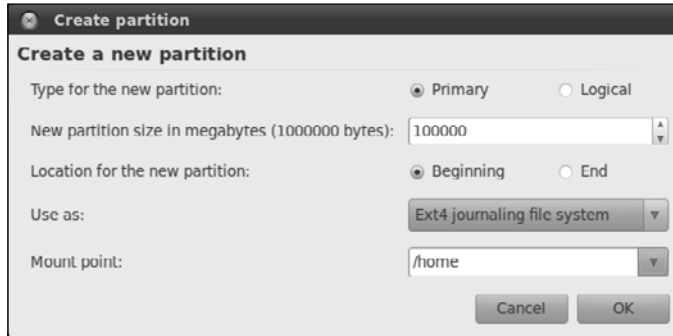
Create partition

Create a new partition

Type for the new partition: Primary Logical

New partition size in megabytes (1000000 bytes): 100000

Location for the new partition: Beginning End

Use as: Ext4 journaling file system

Mount point: /home

Cancel OK